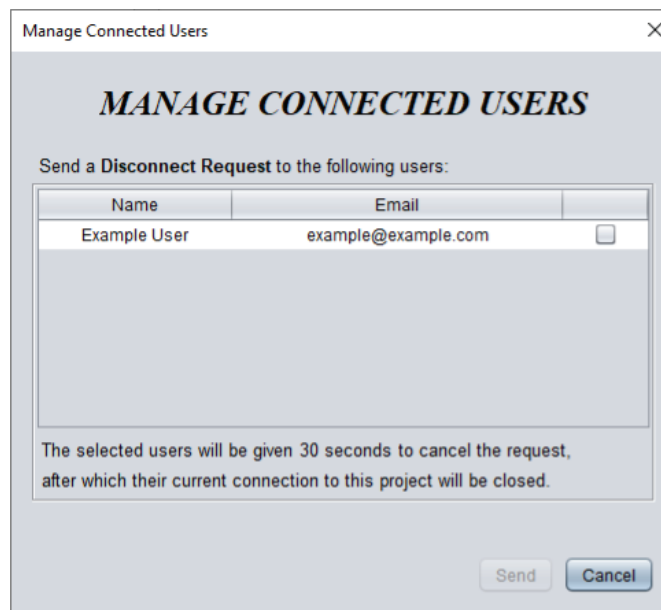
Manage Connected Users

×

MANAGE CONNECTED USERS

Send a **Disconnect Request** to the following users:

| Name | Email | |
|---|---|---|
| Example User | example@example.com | ☐ |

The selected users will be given 30 seconds to cancel the request, after which their current connection to this project will be closed.

Send

Cancel